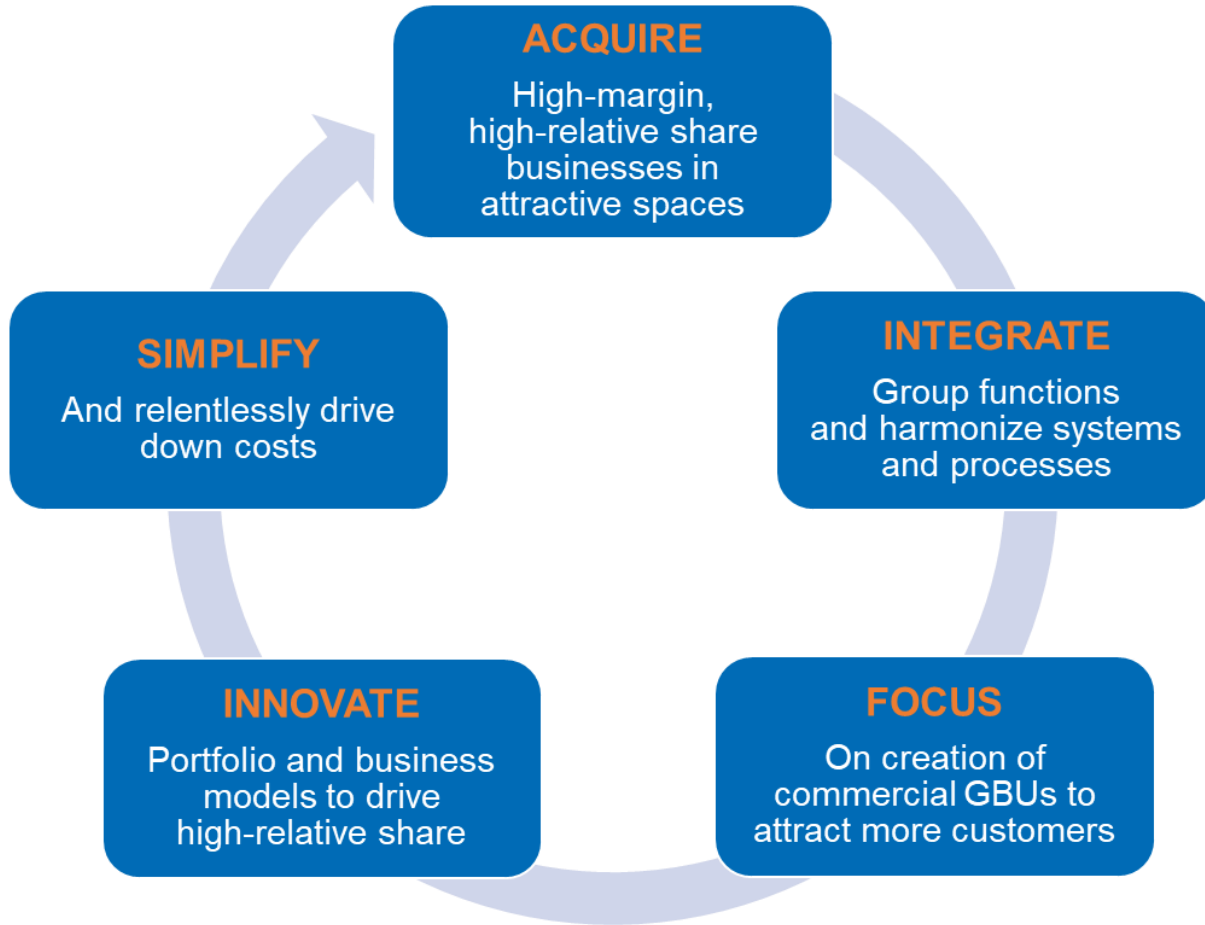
ACQUIRE
High-margin, high-relative share businesses in attractive spaces

INTEGRATE
Group functions and harmonize systems and processes

FOCUS
On creation of commercial GBUs to attract more customers

INNOVATE
Portfolio and business models to drive high-relative share

SIMPLIFY
And relentlessly drive down costs